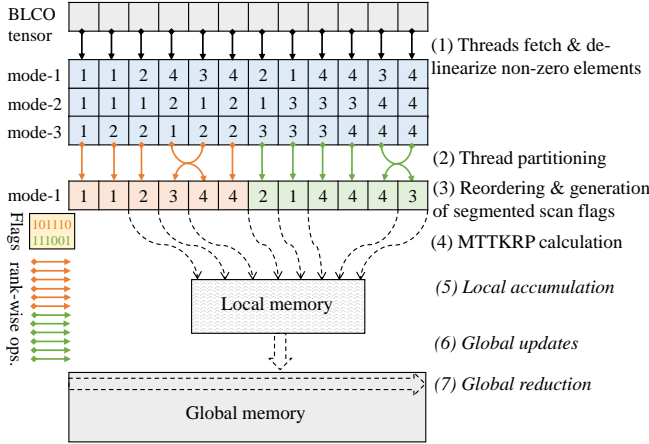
BLCO tensor

(1) Threads fetch & delinearize non-zero elements

| mode-1 | 1 | 1 | 2 | 4 | 3 | 4 | 2 | 1 | 4 | 4 | 3 | 4 |
|---|---|---|---|---|---|---|---|---|---|---|---|---|
| mode-2 | 1 | 1 | 1 | 2 | 1 | 2 | 1 | 3 | 3 | 3 | 4 | 2 |
| mode-3 | 1 | 2 | 2 | 1 | 2 | 2 | 3 | 3 | 3 | 4 | 4 | 4 |

(2) Thread partitioning

| mode-1 | 1 | 1 | 2 | 3 | 4 | 4 | 2 | 1 | 4 | 4 | 4 | 3 |
|---|---|---|---|---|---|---|---|---|---|---|---|---|

(3) Reordering & generation of segmented scan flags

Flags
101110
111001

rank-wise ops.

(4) MTTKRP calculation

Local memory

(5) Local accumulation

(6) Global updates

(7) Global reduction

Global memory